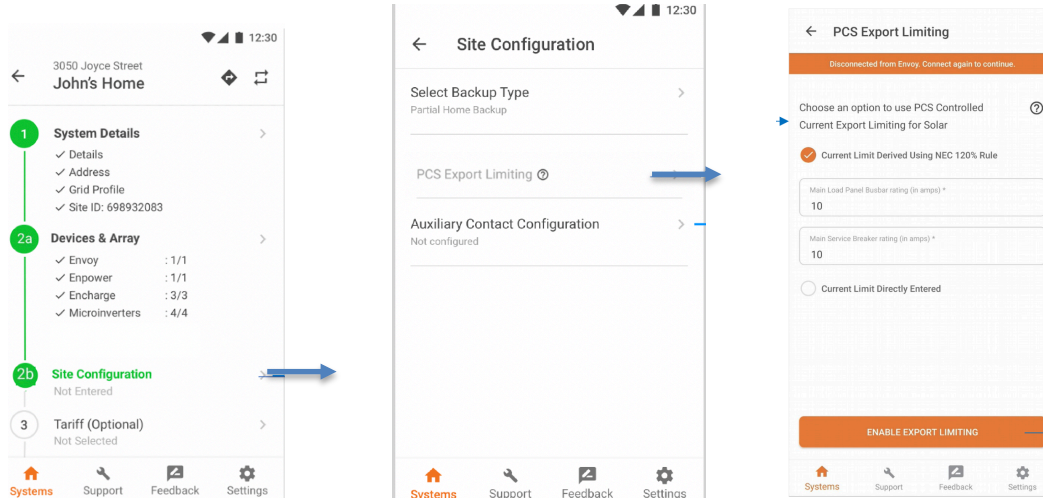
12:30

3050 Joyce Street
John's Home

1 System Details
✓ Details
✓ Address
✓ Grid Profile
✓ Site ID: 698932083

2a Devices & Array
✓ Envoy : 1/1
✓ Enpower : 1/1
✓ Encharge : 3/3
✓ Microinverters : 4/4

2b Site Configuration
Not Entered

3 Tariff (Optional)
Not Selected

Systems Support Feedback Settings

12:30

Site Configuration

Select Backup Type
Partial Home Backup

PCS Export Limiting

Auxiliary Contact Configuration
Not configured

Systems Support Feedback Settings

PCS Export Limiting

Disconnected from Envoy. Connect again to continue.

Choose an option to use PCS Controlled Current Export Limiting for Solar

Current Limit Derived Using NEC 120% Rule

Main Load Panel Busbar rating (in amps) *
10

Main Service Breaker rating (in amps) *
10

Current Limit Directly Entered

ENABLE EXPORT LIMITING

Systems Support Feedback Settings